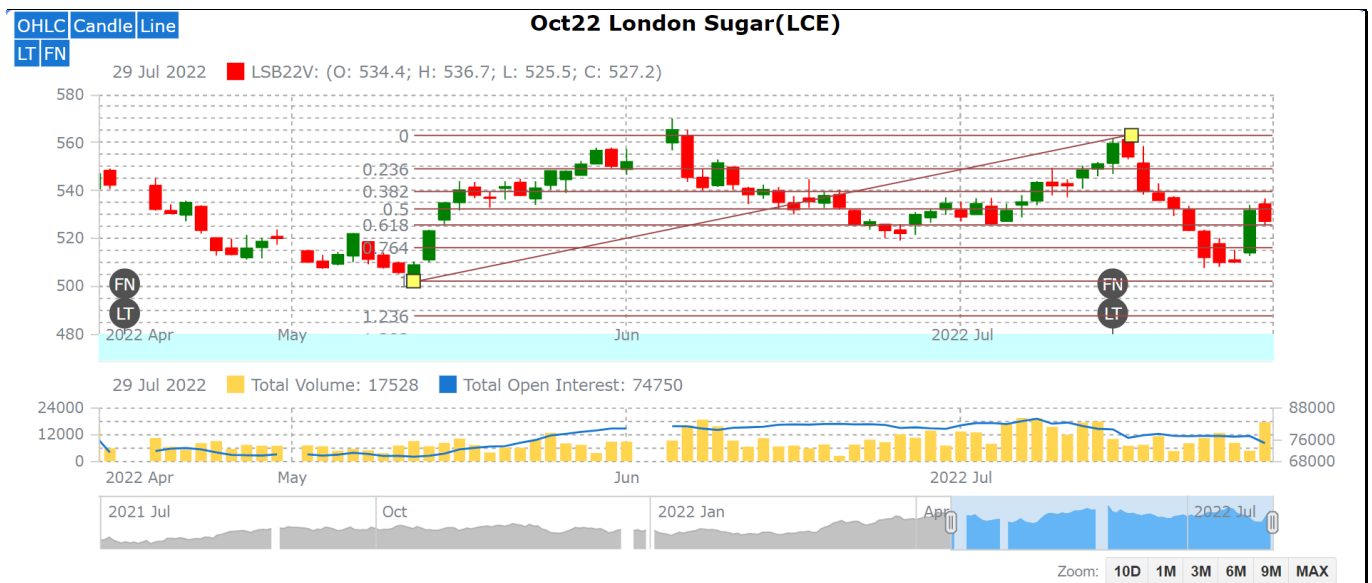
OHLC Candle Line
LT FN

Oct22 London Sugar(LCE)

29 Jul 2022 LSB22V: (O: 534.4; H: 536.7; L: 525.5; C: 527.2)

580
560
540
520
500
480

0
0.236
0.382
0.5
0.618
0.764
1
1.236

FN
LT
FN
LT

2022 Apr
May
Jun
2022 Jul

29 Jul 2022 Total Volume: 17528 Total Open Interest: 74750

24000
12000
0

88000
76000
68000

2022 Apr
May
Jun
2022 Jul

2021 Jul
Oct
2022 Jan
Apr
2022 Jul

Zoom: 10D 1M 3M 6M 9M MAX